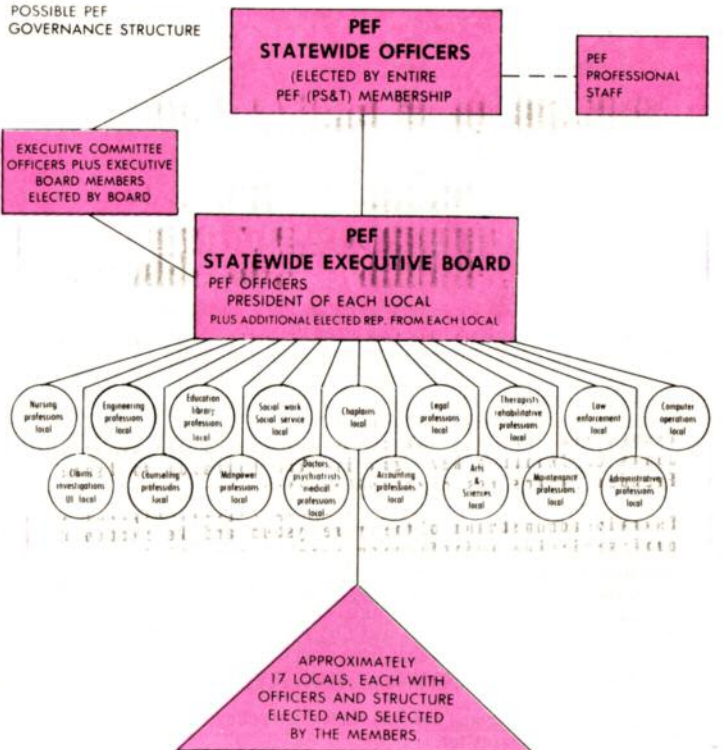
POSSIBLE PEF GOVERNANCE STRUCTURE

PEF
STATEWIDE OFFICERS
(ELECTED BY ENTIRE PEF (PS&T) MEMBERSHIP

PEF PROFESSIONAL STAFF

EXECUTIVE COMMITTEE OFFICERS PLUS EXECUTIVE BOARD MEMBERS ELECTED BY BOARD

PEF
STATEWIDE EXECUTIVE BOARD
PEF OFFICERS
PRESIDENT OF EACH LOCAL
PLUS ADDITIONAL ELECTED REP. FROM EACH LOCAL

Nursing professions local

Claims investigations UI local

Engineering professions local

Counseling professions local

Education library professions local

Manpower professions local

Social work Social service local

Doctors, psychiatrists medical professions local

Chaplains local

Accounting professions local

Legal professions local

Arts & Sciences local

Therapists rehabilitative professions local

Maintenance professions local

Law enforcement local

Administrative professions local

Computer operations local

APPROXIMATELY 17 LOCALS, EACH WITH OFFICERS AND STRUCTURE ELECTED AND SELECTED BY THE MEMBERS.